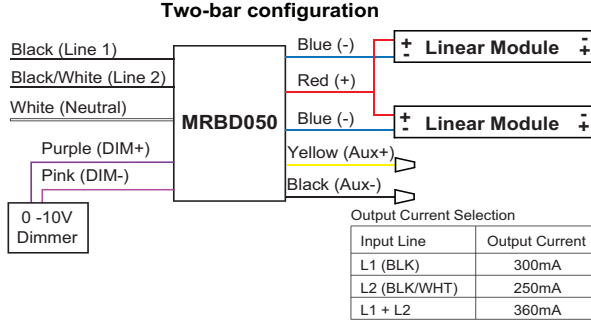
Two-bar configuration

Black (Line 1)

Black/White (Line 2)

White (Neutral)

MRBD050

Purple (DIM+)

Pink (DIM-)

0 -10V Dimmer

Blue (-)

Red (+)

Blue (-)

Yellow (Aux+)

Black (Aux-)

+ - Linear Module - +

+ - Linear Module - +

Output Current Selection

| Input Line | Output Current |
|---|---|
| L1 (BLK) | 300mA |
| L2 (BLK/WHT) | 250mA |
| L1 + L2 | 360mA |